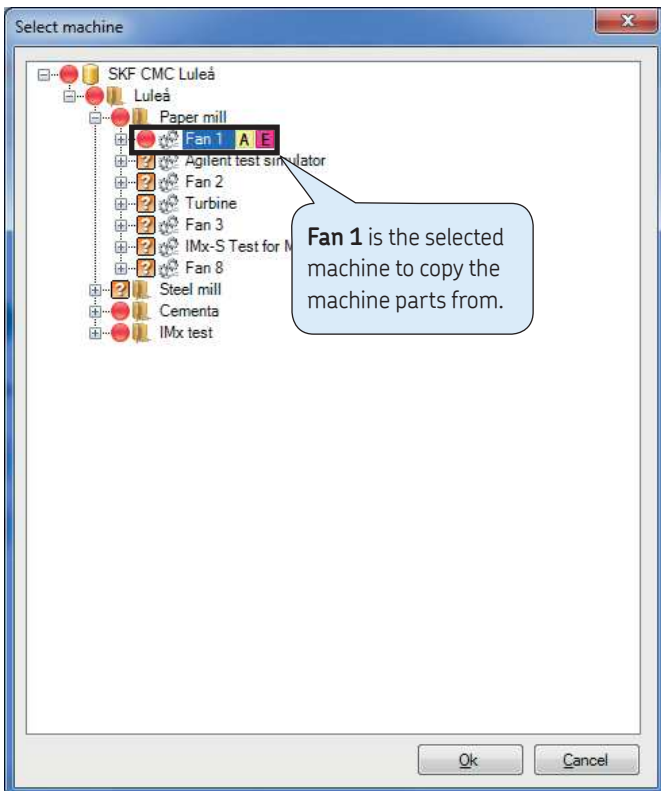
Select machine

SKF CMC Luleå
Luleå
Paper mill
Fan 1 A E
Agilent test simulator
Fan 2
Turbine
Fan 3
IMx-S Test for M
Fan 8
Steel mill
Cementa
IMx test

**Fan 1** is the selected machine to copy the machine parts from.

Ok
Cancel